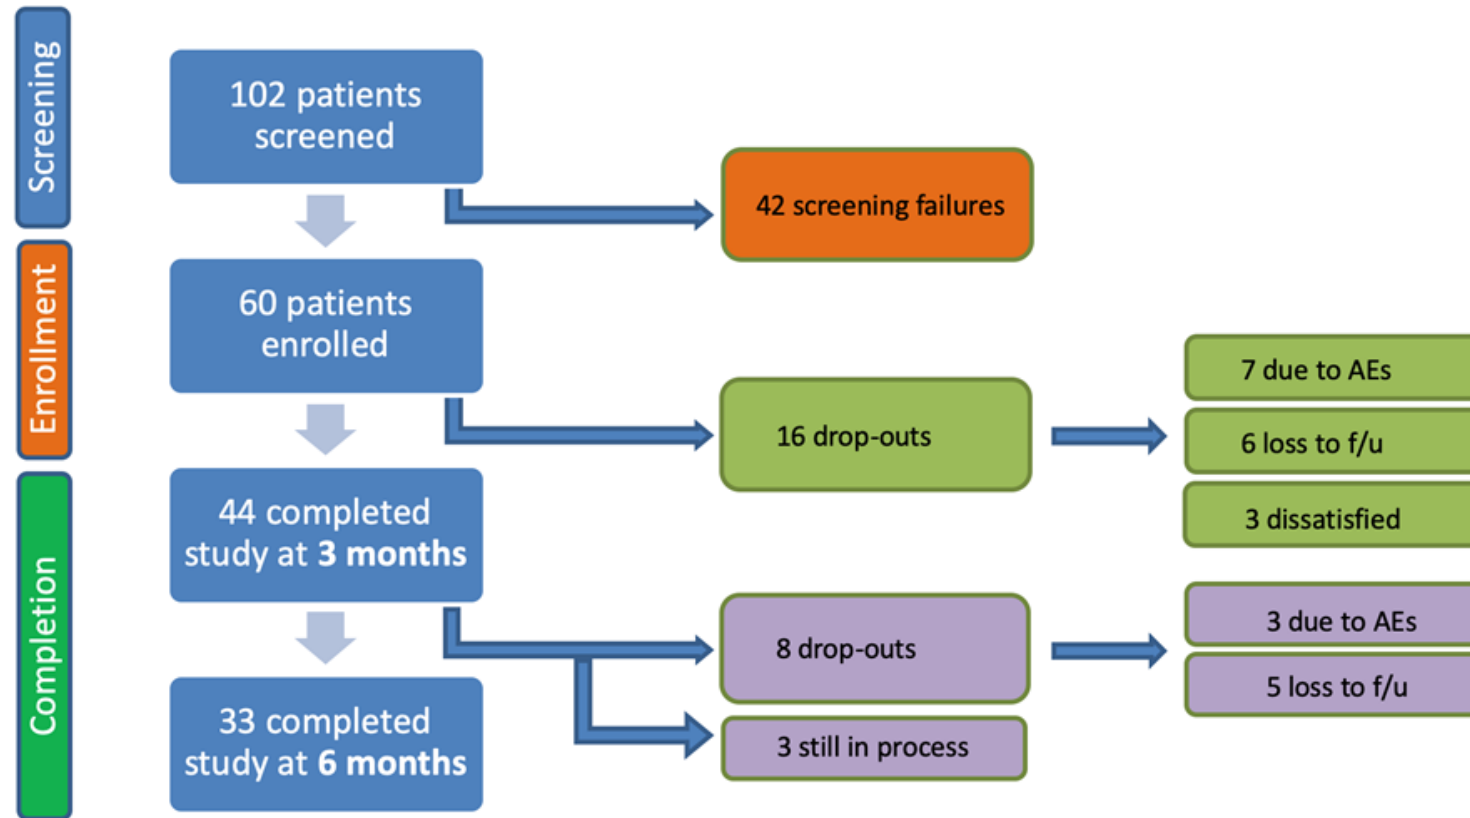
Screening

Enrollment

Completion

102 patients screened

42 screening failures

60 patients enrolled

16 drop-outs

7 due to AEs

6 loss to f/u

3 dissatisfied

44 completed study at **3 months**

8 drop-outs

3 due to AEs

5 loss to f/u

3 still in process

33 completed study at **6 months**